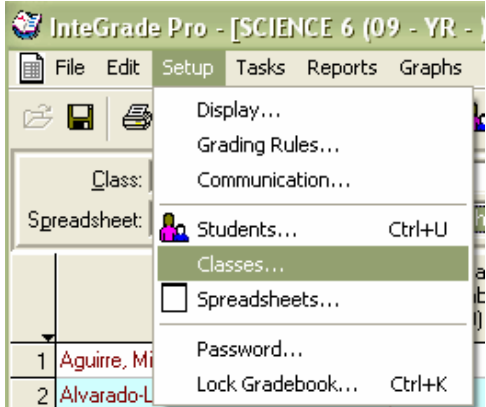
InteGrade Pro - [SCIENCE 6 (09 - YR - 

File Edit Setup Tasks Reports Graphs

Class:

Spreadsheet:

Display...
Grading Rules...
Communication...
Students... Ctrl+U
Classes...
Spreadsheets...
Password...
Lock Gradebook... Ctrl+K

1 Aguirre, Mi
2 Alvarado-L